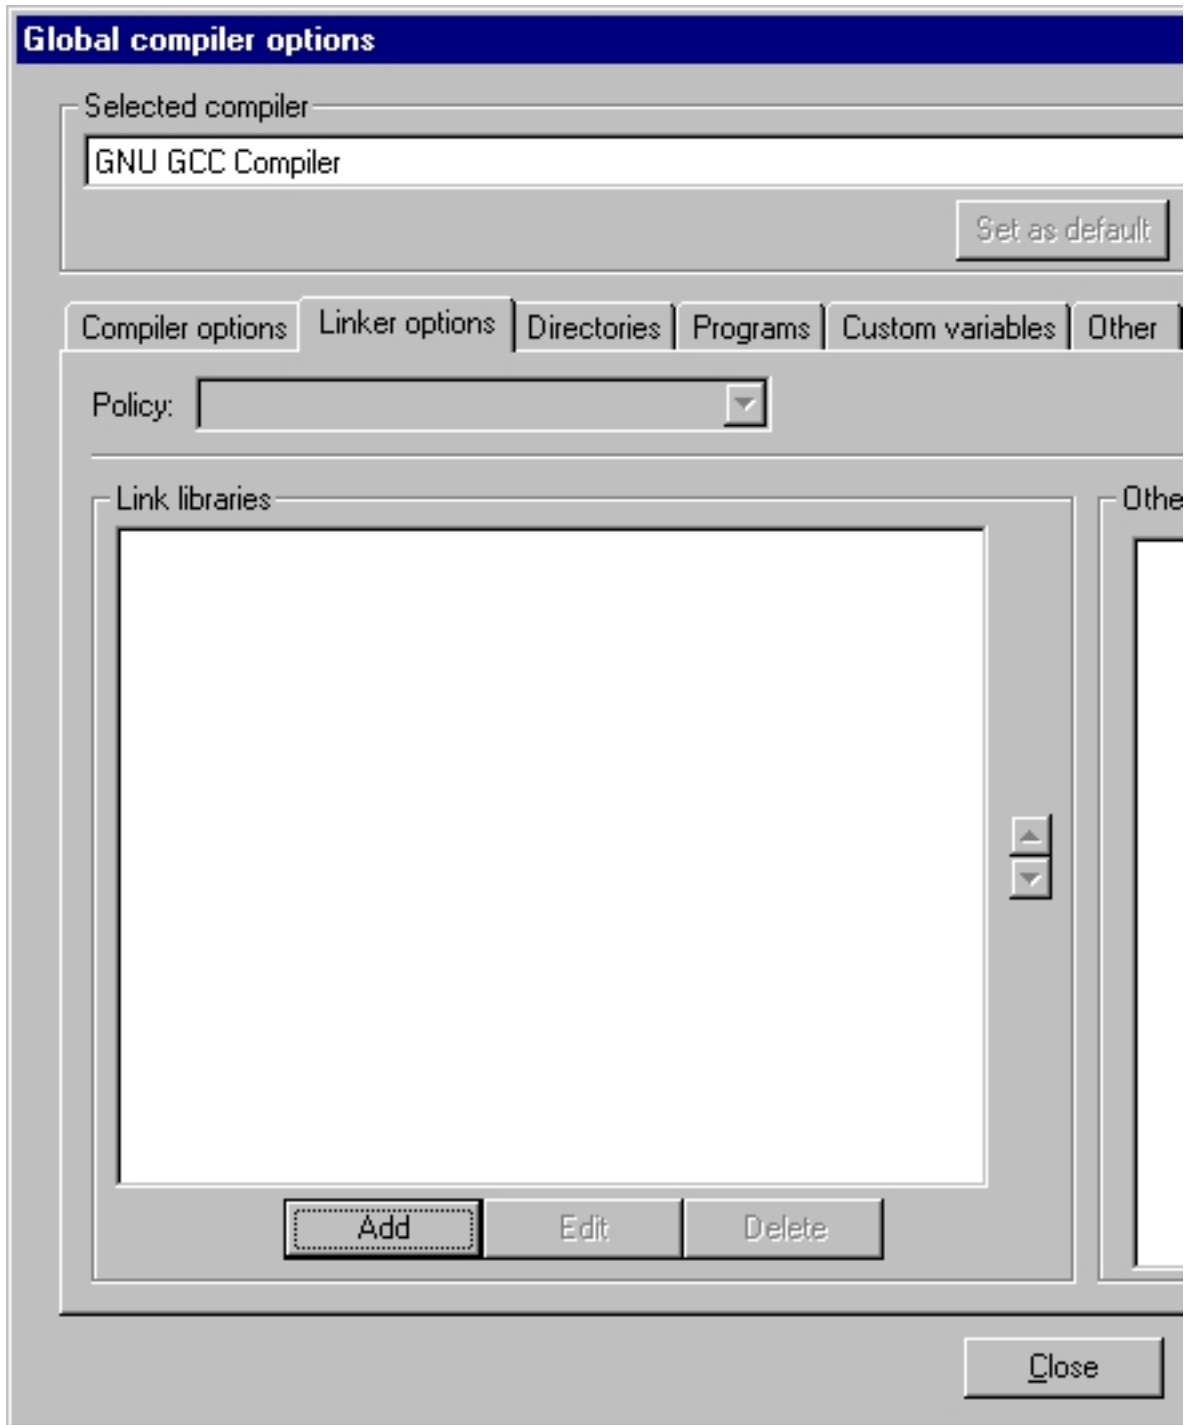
Global compiler options

Selected compiler

GNU GCC Compiler

Set as default

Compiler options | Linker options | Directories | Programs | Custom variables | Other

Policy:

Link libraries

Othe

Add

Edit

Delete

Close